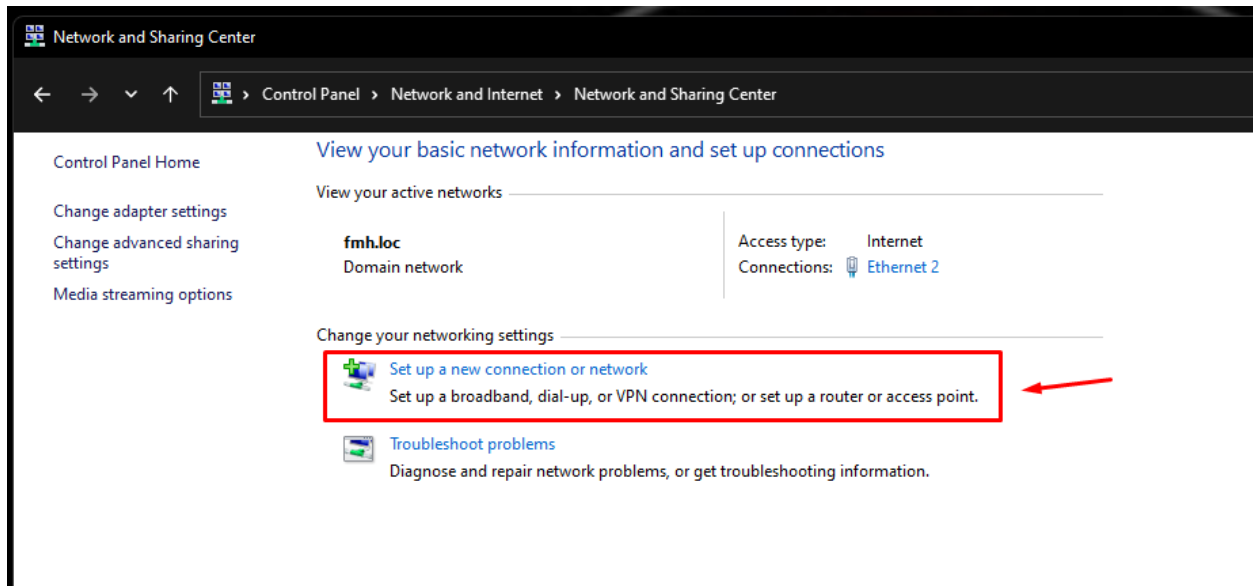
Network and Sharing Center

← → ∨ ↑ > Control Panel > Network and Internet > Network and Sharing Center

Control Panel Home

Change adapter settings

Change advanced sharing settings

Media streaming options

View your basic network information and set up connections

View your active networks

fmh.loc
Domain network

Access type: Internet
Connections: Ethernet 2

Change your networking settings

Set up a new connection or network
Set up a broadband, dial-up, or VPN connection; or set up a router or access point.

Troubleshoot problems
Diagnose and repair network problems, or get troubleshooting information.